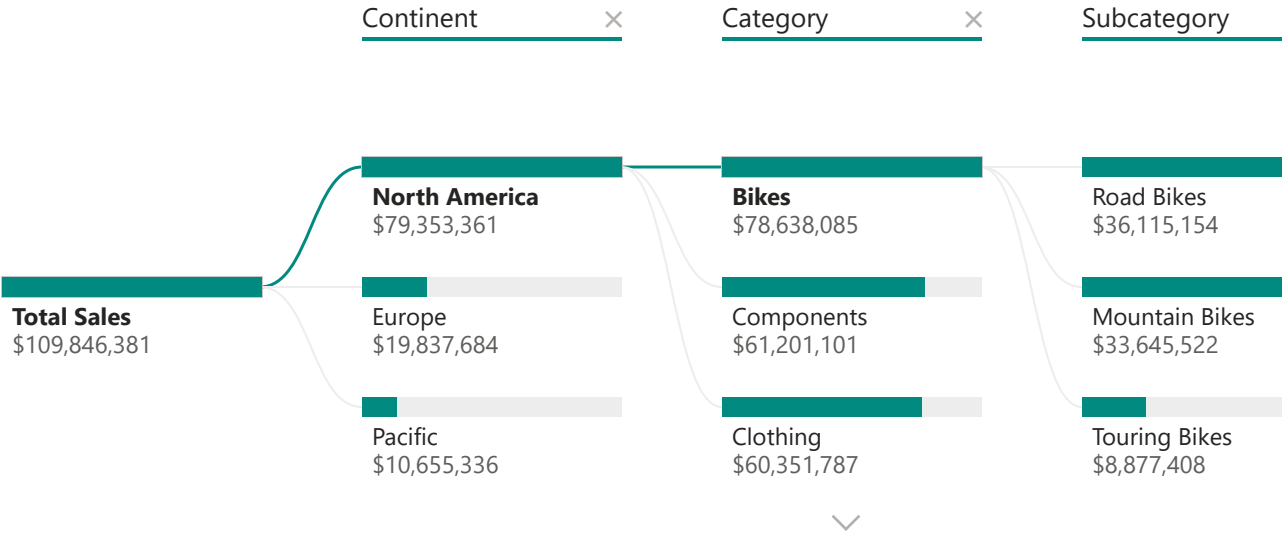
Continent ×

Category ×

Subcategory

Total Sales
$109,846,381

North America
$79,353,361

Europe
$19,837,684

Pacific
$10,655,336

Bikes
$78,638,085

Components
$61,201,101

Clothing
$60,351,787

Road Bikes
$36,115,154

Mountain Bikes
$33,645,522

Touring Bikes
$8,877,408